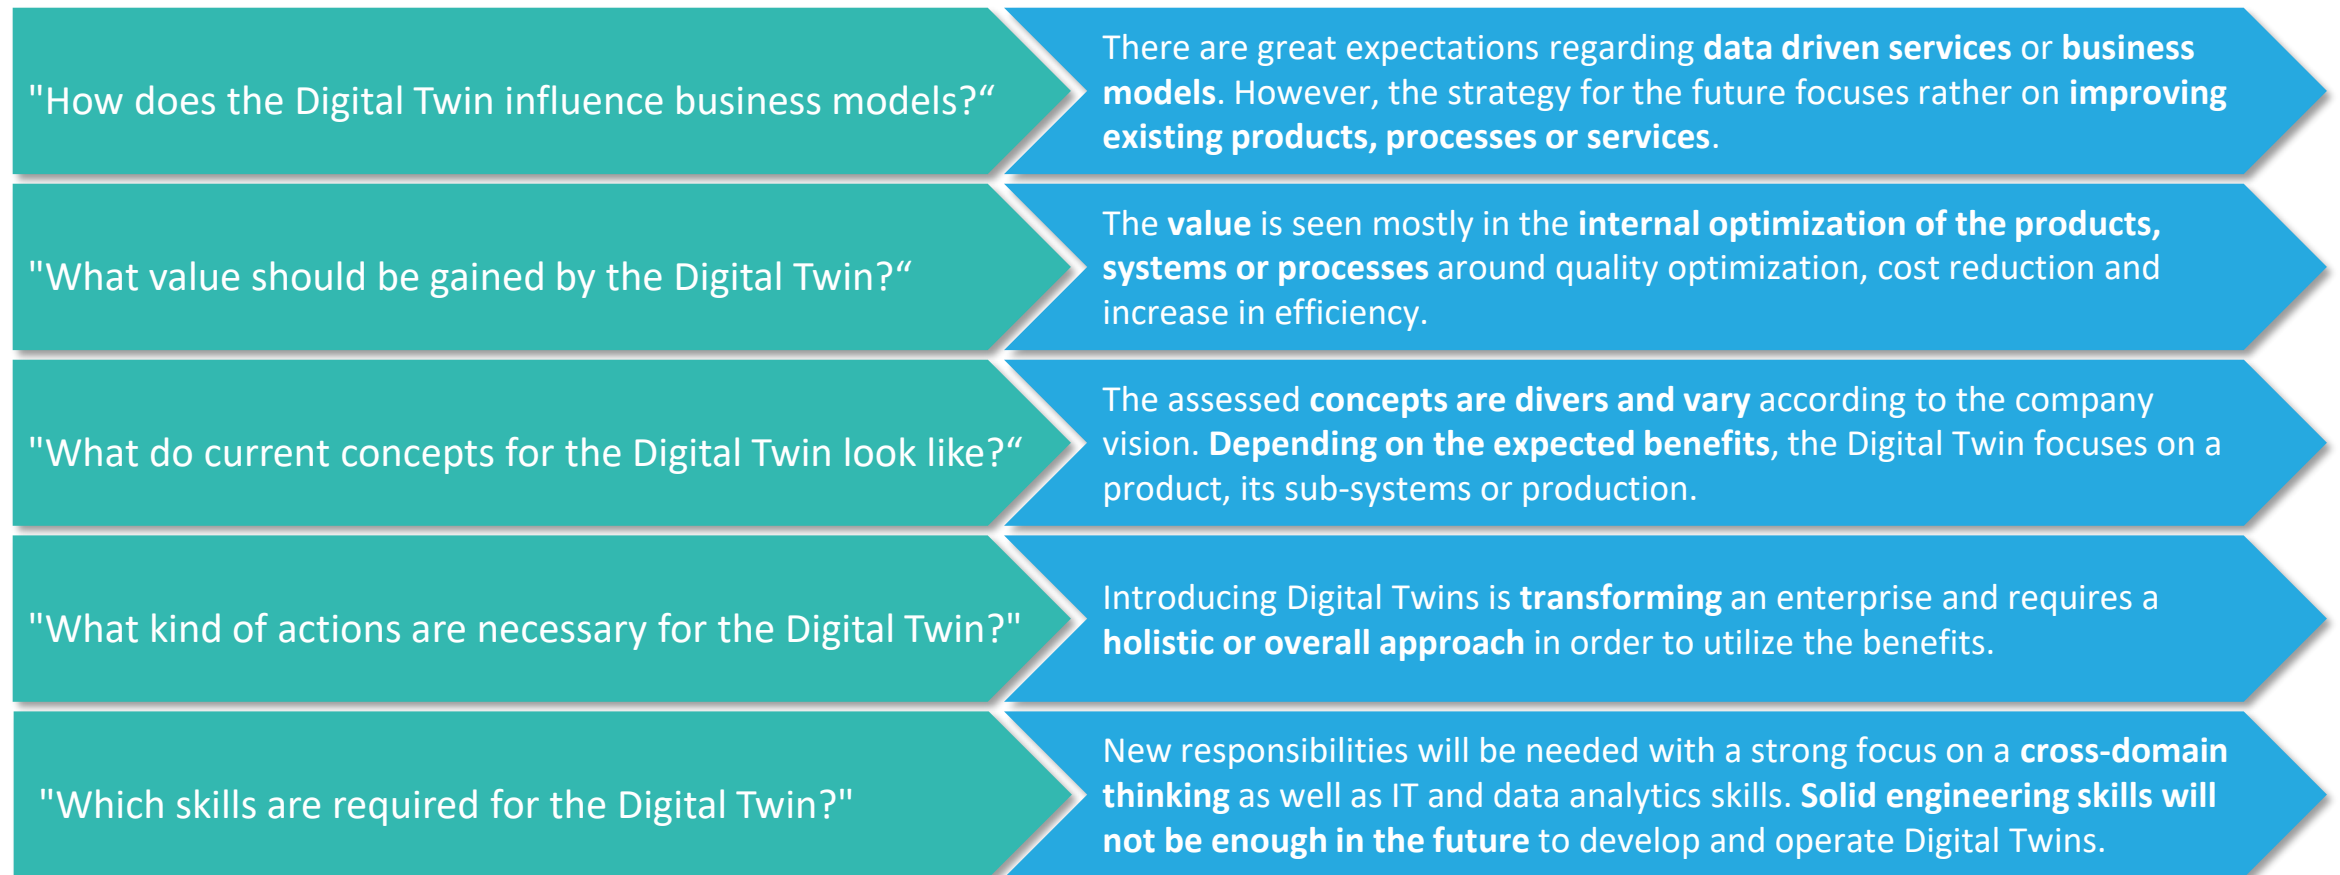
"How does the Digital Twin influence business models?“

There are great expectations regarding data driven services or business models. However, the strategy for the future focuses rather on improving existing products, processes or services.

"What value should be gained by the Digital Twin?“

The value is seen mostly in the internal optimization of the products, systems or processes around quality optimization, cost reduction and increase in efficiency.

"What do current concepts for the Digital Twin look like?“

The assessed concepts are divers and vary according to the company vision. Depending on the expected benefits, the Digital Twin focuses on a product, its sub-systems or production.

"What kind of actions are necessary for the Digital Twin?"

Introducing Digital Twins is transforming an enterprise and requires a holistic or overall approach in order to utilize the benefits.

"Which skills are required for the Digital Twin?"

New responsibilities will be needed with a strong focus on a cross-domain thinking as well as IT and data analytics skills. Solid engineering skills will not be enough in the future to develop and operate Digital Twins.